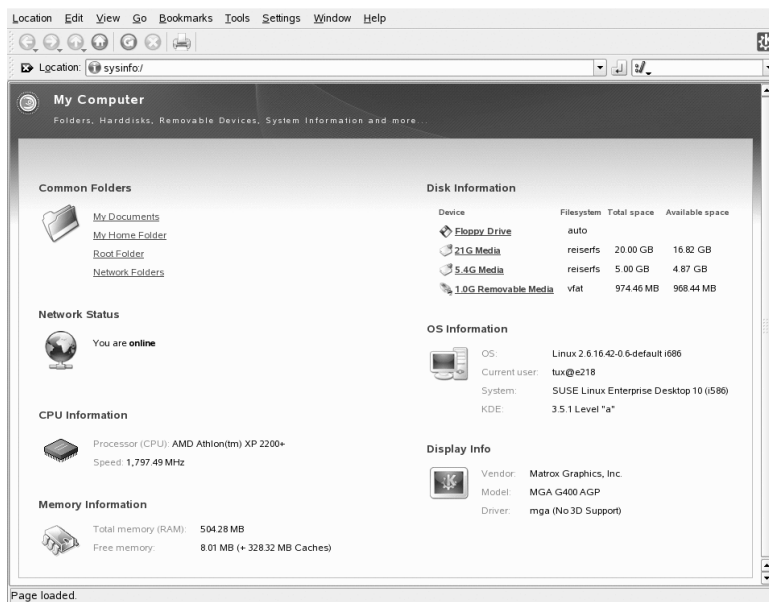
Location Edit View Go Bookmarks Tools Settings Window Help

Location: sysinfo:/

My Computer

Folders, Harddisks, Removable Devices, System Information and more...

Common Folders

My Documents
My Home Folder
Root Folder
Network Folders

Network Status

You are **online**

CPU Information

Processor (CPU): AMD Athlon(tm) XP 2200+
Speed: 1,797.49 MHz

Memory Information

Total memory (RAM): 504.28 MB
Free memory: 8.01 MB (+ 328.32 MB Caches)

Disk Information

| Device | Filesystem | Total space | Available space |
|---|---|---|---|
| Floppy Drive | auto | | |
| 21G Media | reiserfs | 20.00 GB | 16.82 GB |
| 5.4G Media | reiserfs | 5.00 GB | 4.87 GB |
| 1.0G Removable Media | vfat | 974.46 MB | 968.44 MB |

OS Information

OS: Linux 2.6.16.42-0.6-default i686
Current user: tux@e218
System: SUSE Linux Enterprise Desktop 10 (i586)
KDE: 3.5.1 Level "a"

Display Info

Vendor: Matrox Graphics, Inc.
Model: MGA G400 AGP
Driver: mga (No 3D Support)

Page loaded.